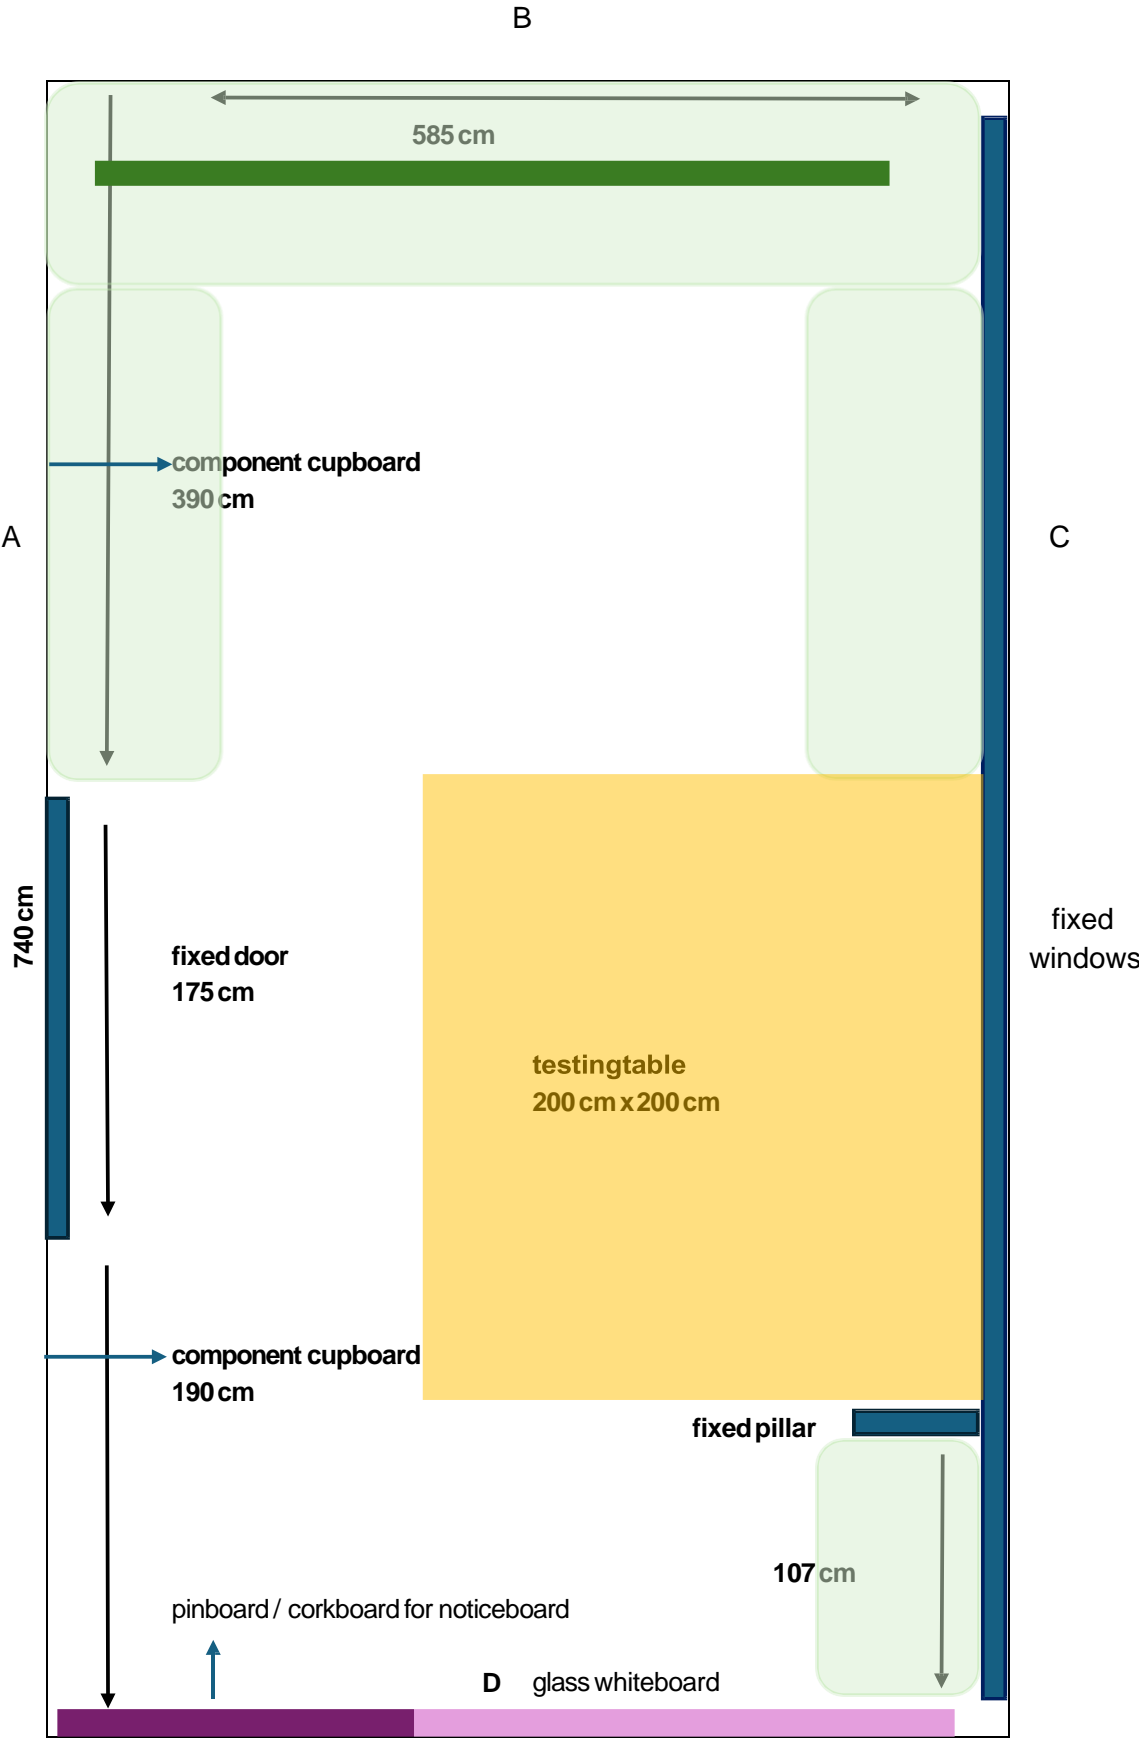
B

585 cm

component cupboard
390 cm

A

C

740 cm

fixed door
175 cm

fixed
windows

testingtable
200 cm x 200 cm

component cupboard
190 cm

fixed pillar

107 cm

pinboard / corkboard for noticeboard

D glass whiteboard